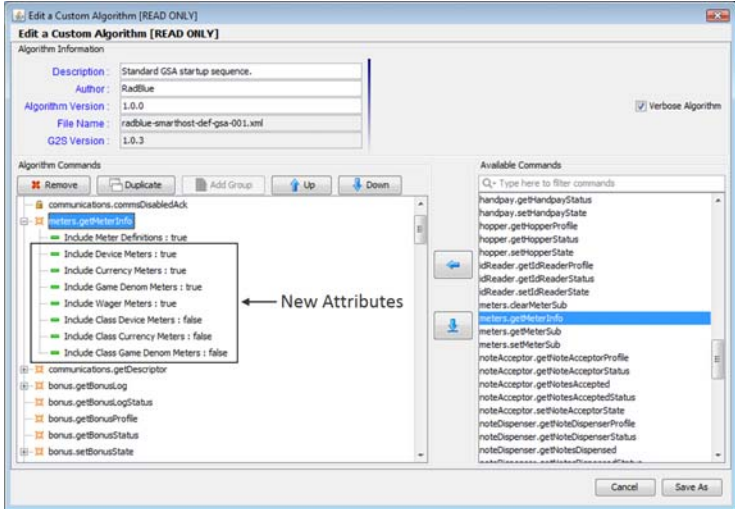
Edit a Custom Algorithm [READ ONLY]

Edit a Custom Algorithm [READ ONLY]

Algorithm Information

Description : Standard GSA startup sequence.

Author : RadBlue

Algorithm Version : 1.0.0

File Name : radblue-smarthost-def-gsa-001.xml

G2S Version : 1.0.3

Verbose Algorithm

Algorithm Commands

Remove Duplicate Add Group Up Down

communications.commsDisabledAck
meters.getMeterInfo
Include Meter Definitions : true
Include Device Meters : true
Include Currency Meters : true
Include Game Denom Meters : true
Include Wager Meters : true
Include Class Device Meters : false
Include Class Currency Meters : false
Include Class Game Denom Meters : false
communications.getDescriptor
bonus.getBonusLog
bonus.getBonusLogStatus
bonus.getBonusProfile
bonus.getBonusStatus
bonus.setBonusState

New Attributes

Available Commands

Type here to filter commands

handpay.getHandpayStatus
handpay.setHandpayState
hopper.getHopperProfile
hopper.getHopperStatus
hopper.setHopperState
idReader.getIdReaderProfile
idReader.getIdReaderStatus
idReader.setIdReaderState
meters.clearMeterSub
meters.getMeterInfo
meters.getMeterSub
meters.setMeterSub
noteAcceptor.getNoteAcceptorProfile
noteAcceptor.getNoteAcceptorStatus
noteAcceptor.getNotesAccepted
noteAcceptor.getNotesAcceptedStatus
noteAcceptor.setNoteAcceptorState
noteDispenser.getNoteDispenserProfile
noteDispenser.getNoteDispenserStatus
noteDispenser.getNotesDispensed
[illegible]

Cancel Save As